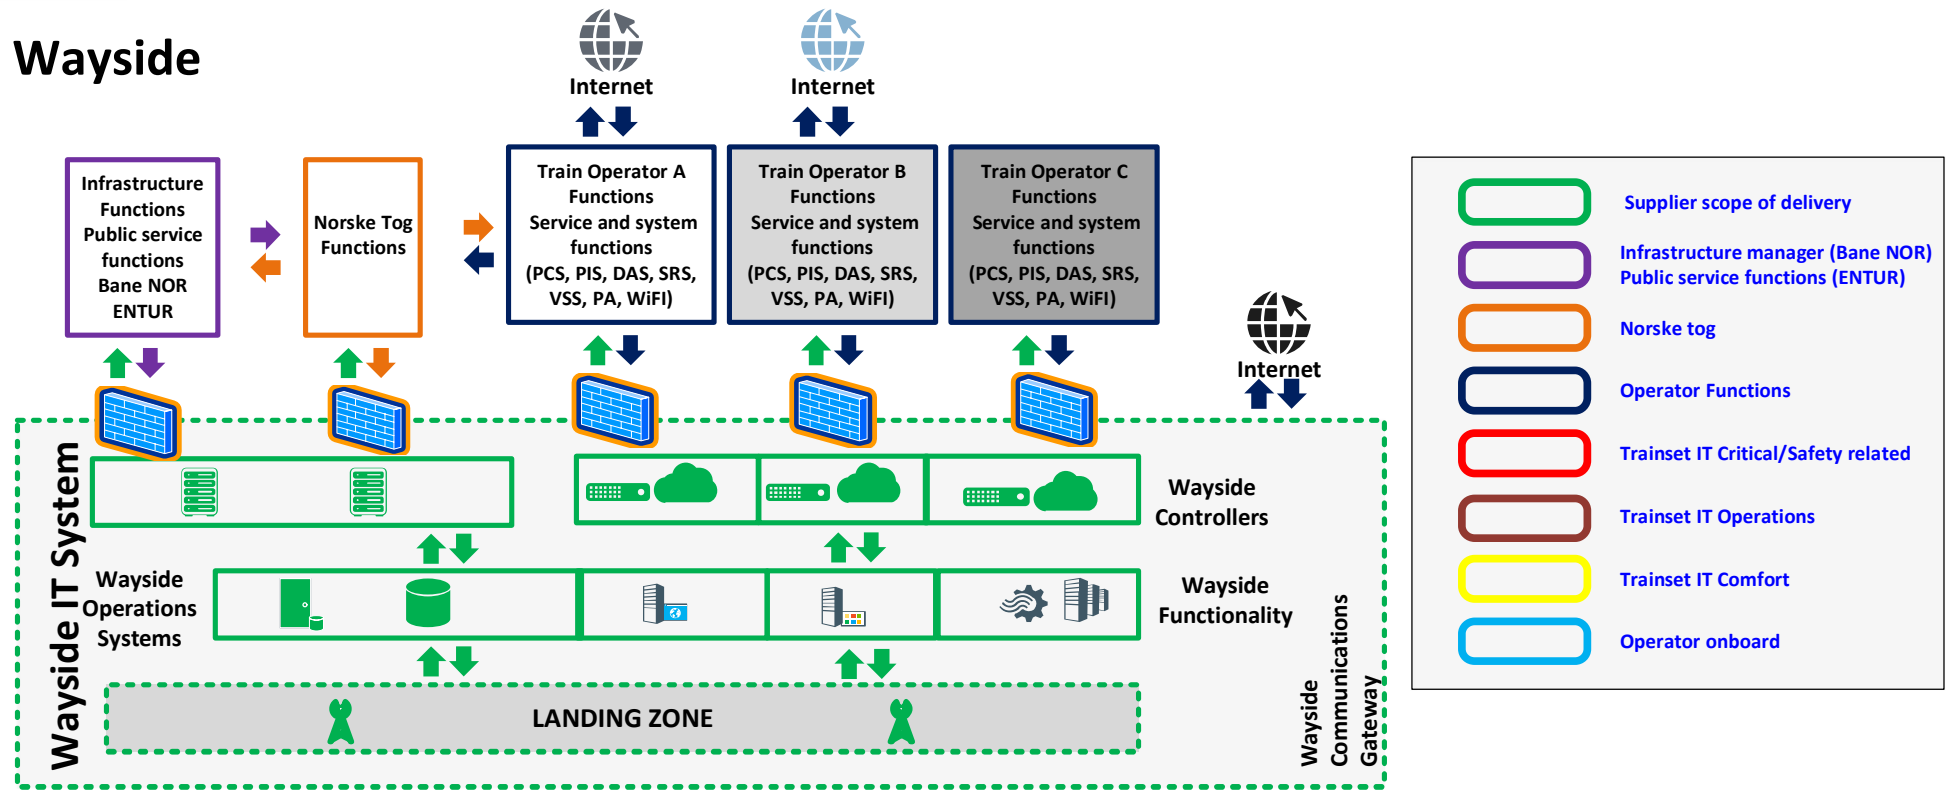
Wayside

Internet

Internet

Infrastructure Functions Public service functions Bane NOR ENTUR

Norske Tog Functions

Train Operator A Functions Service and system functions (PCS, PIS, DAS, SRS, VSS, PA, WiFI)

Train Operator B Functions Service and system functions (PCS, PIS, DAS, SRS, VSS, PA, WiFI)

Train Operator C Functions Service and system functions (PCS, PIS, DAS, SRS, VSS, PA, WiFI)

Internet

Wayside IT System

Wayside Controllers

Wayside Operations Systems

Wayside Functionality

LANDING ZONE

Wayside Communications Gateway

Supplier scope of delivery

Infrastructure manager (Bane NOR) Public service functions (ENTUR)

Norske tog

Operator Functions

Trainset IT Critical/Safety related

Trainset IT Operations

Trainset IT Comfort

Operator onboard